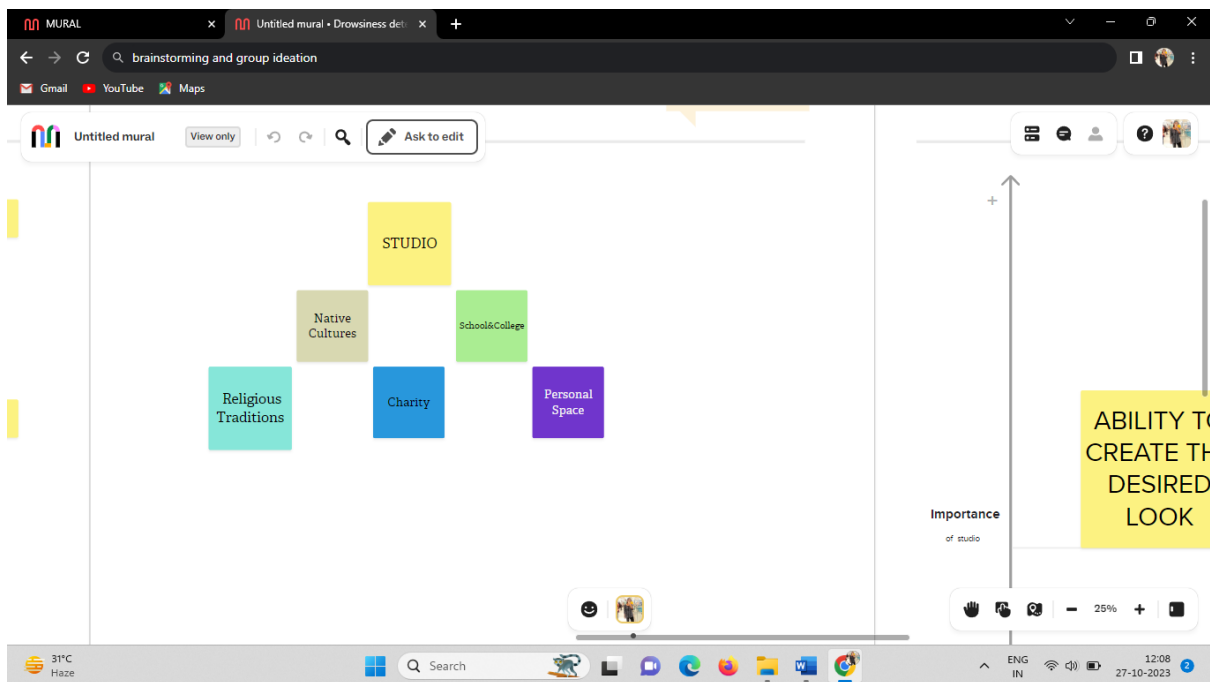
MURAL
Untitled mural • Drowsiness det
brainstorming and group ideation
Gmail
YouTube
Maps

Untitled mural
View only
Ask to edit

STUDIO

Native Cultures

School&College

Religious Traditions

Charity

Personal Space

ABILITY TO CREATE TH DESIRED LOOK

Importance
of studio

25%

31°C
Haze
Search
ENG
IN
12:08
27-10-2023
2